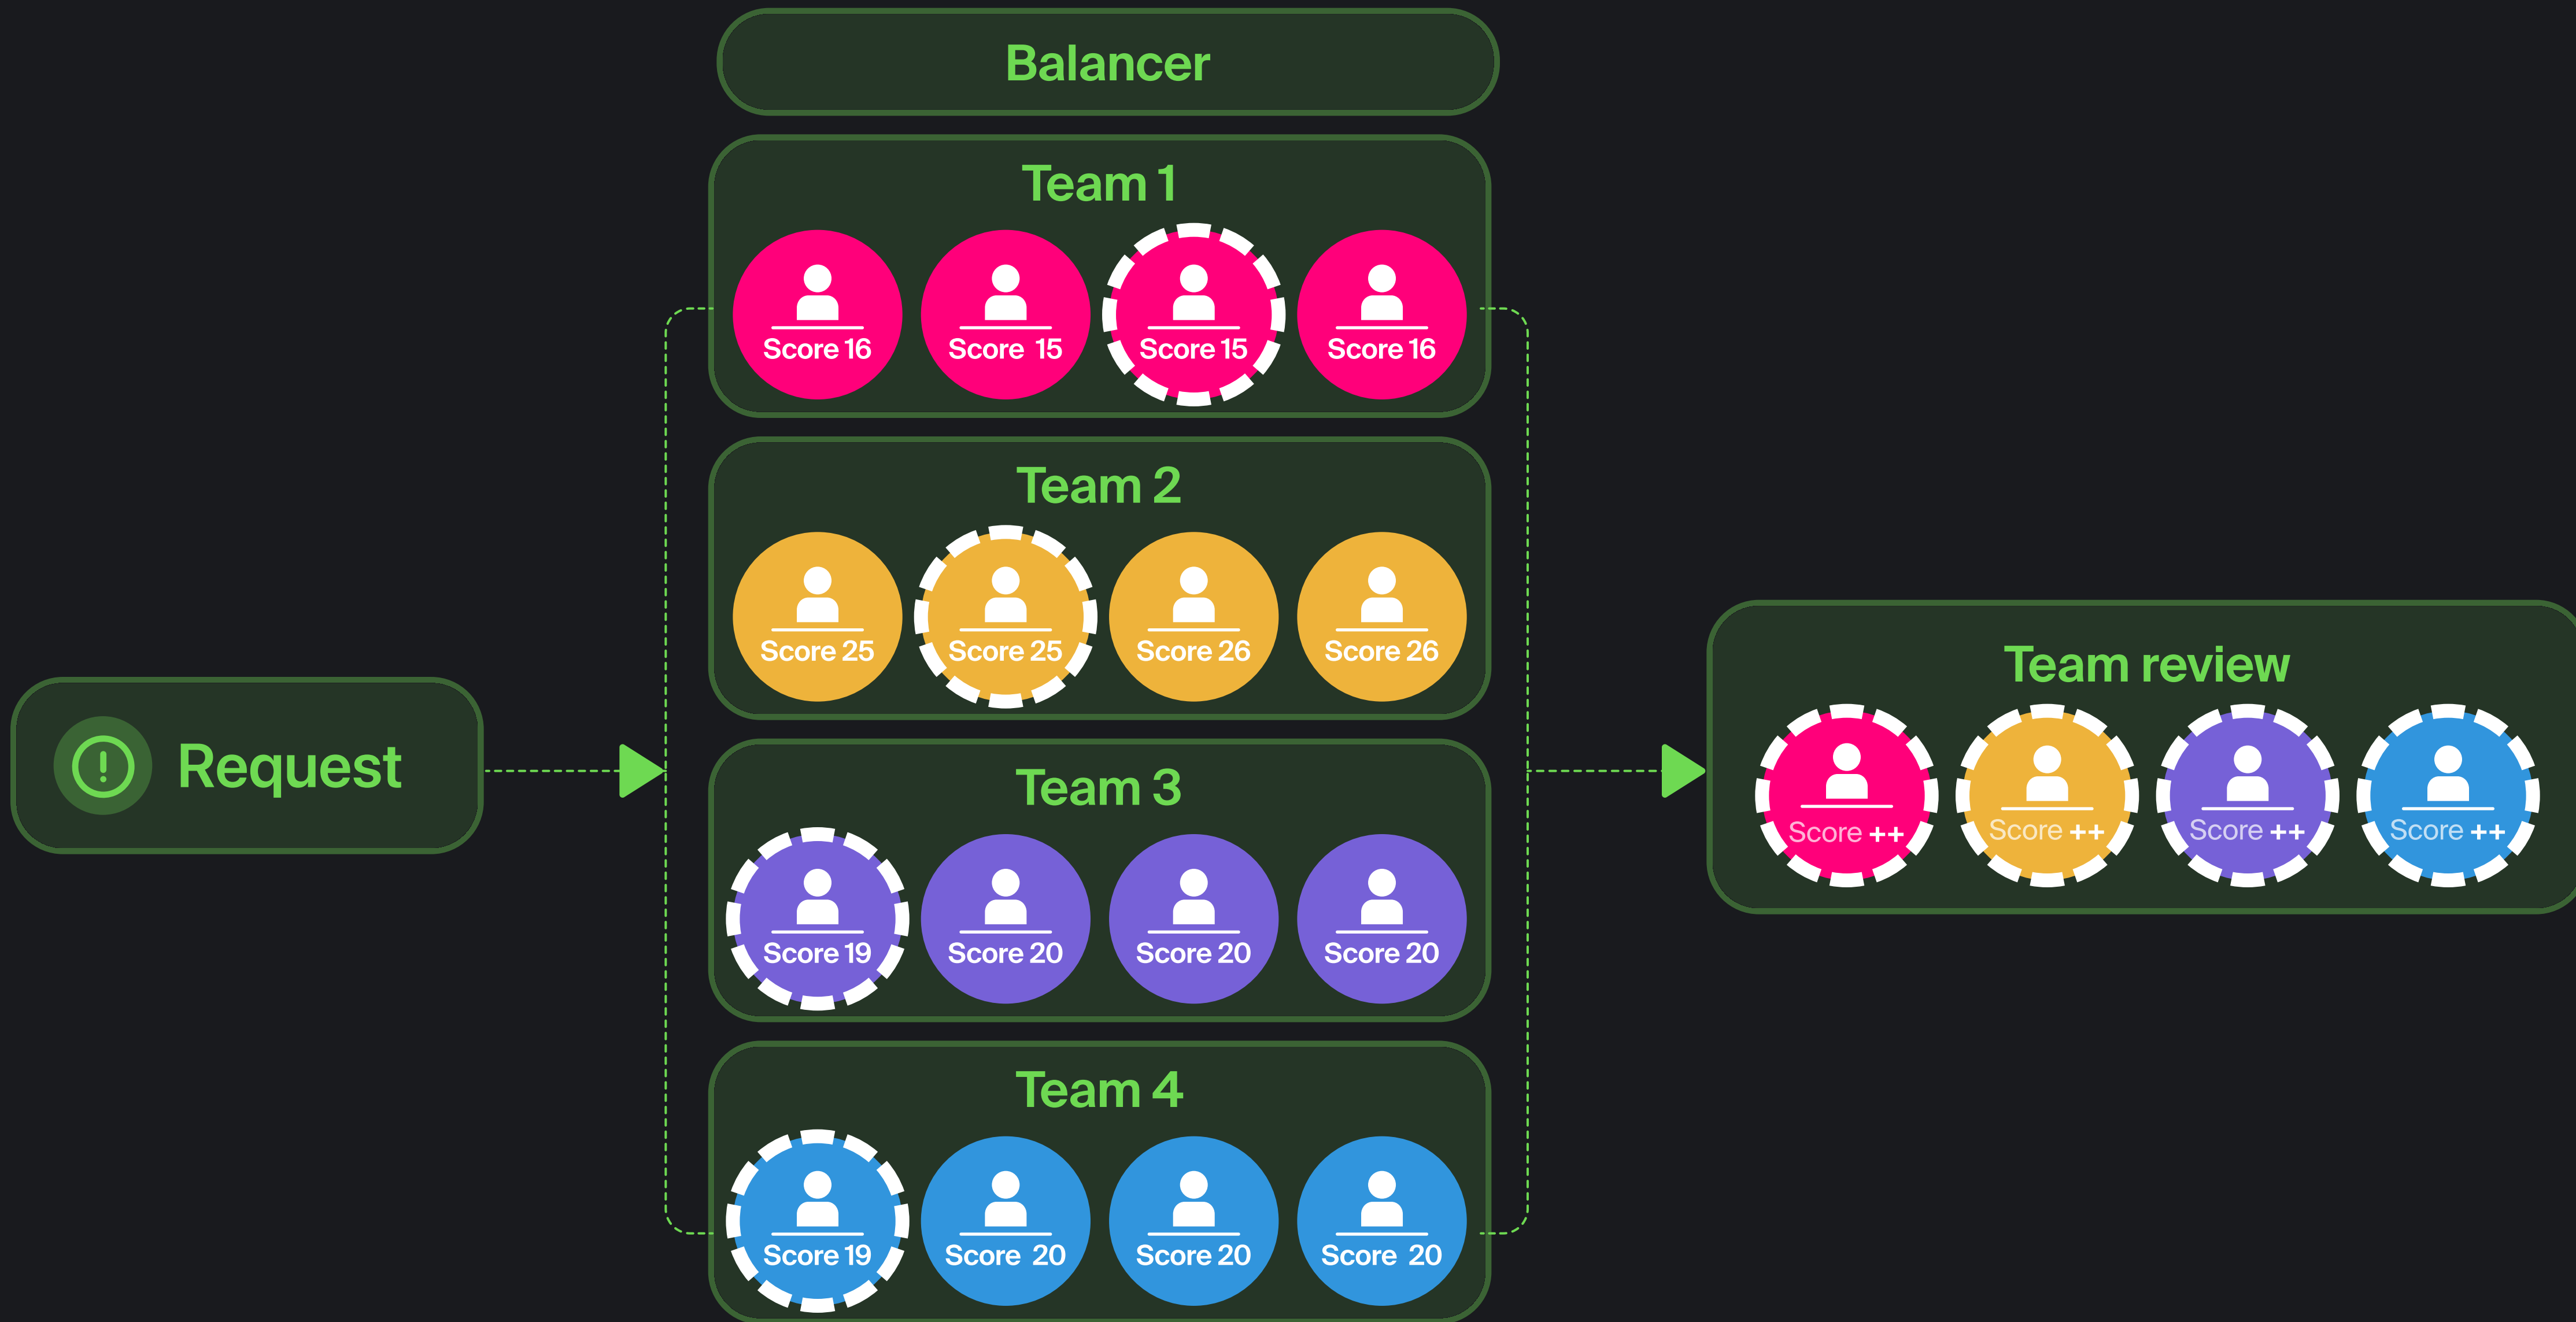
Balancer

Request

Team 1
Score 16 Score 15 Score 15 Score 16

Team 2
Score 25 Score 25 Score 26 Score 26

Team 3
Score 19 Score 20 Score 20 Score 20

Team 4
Score 19 Score 20 Score 20 Score 20

Team review
Score ++ Score ++ Score ++ Score ++